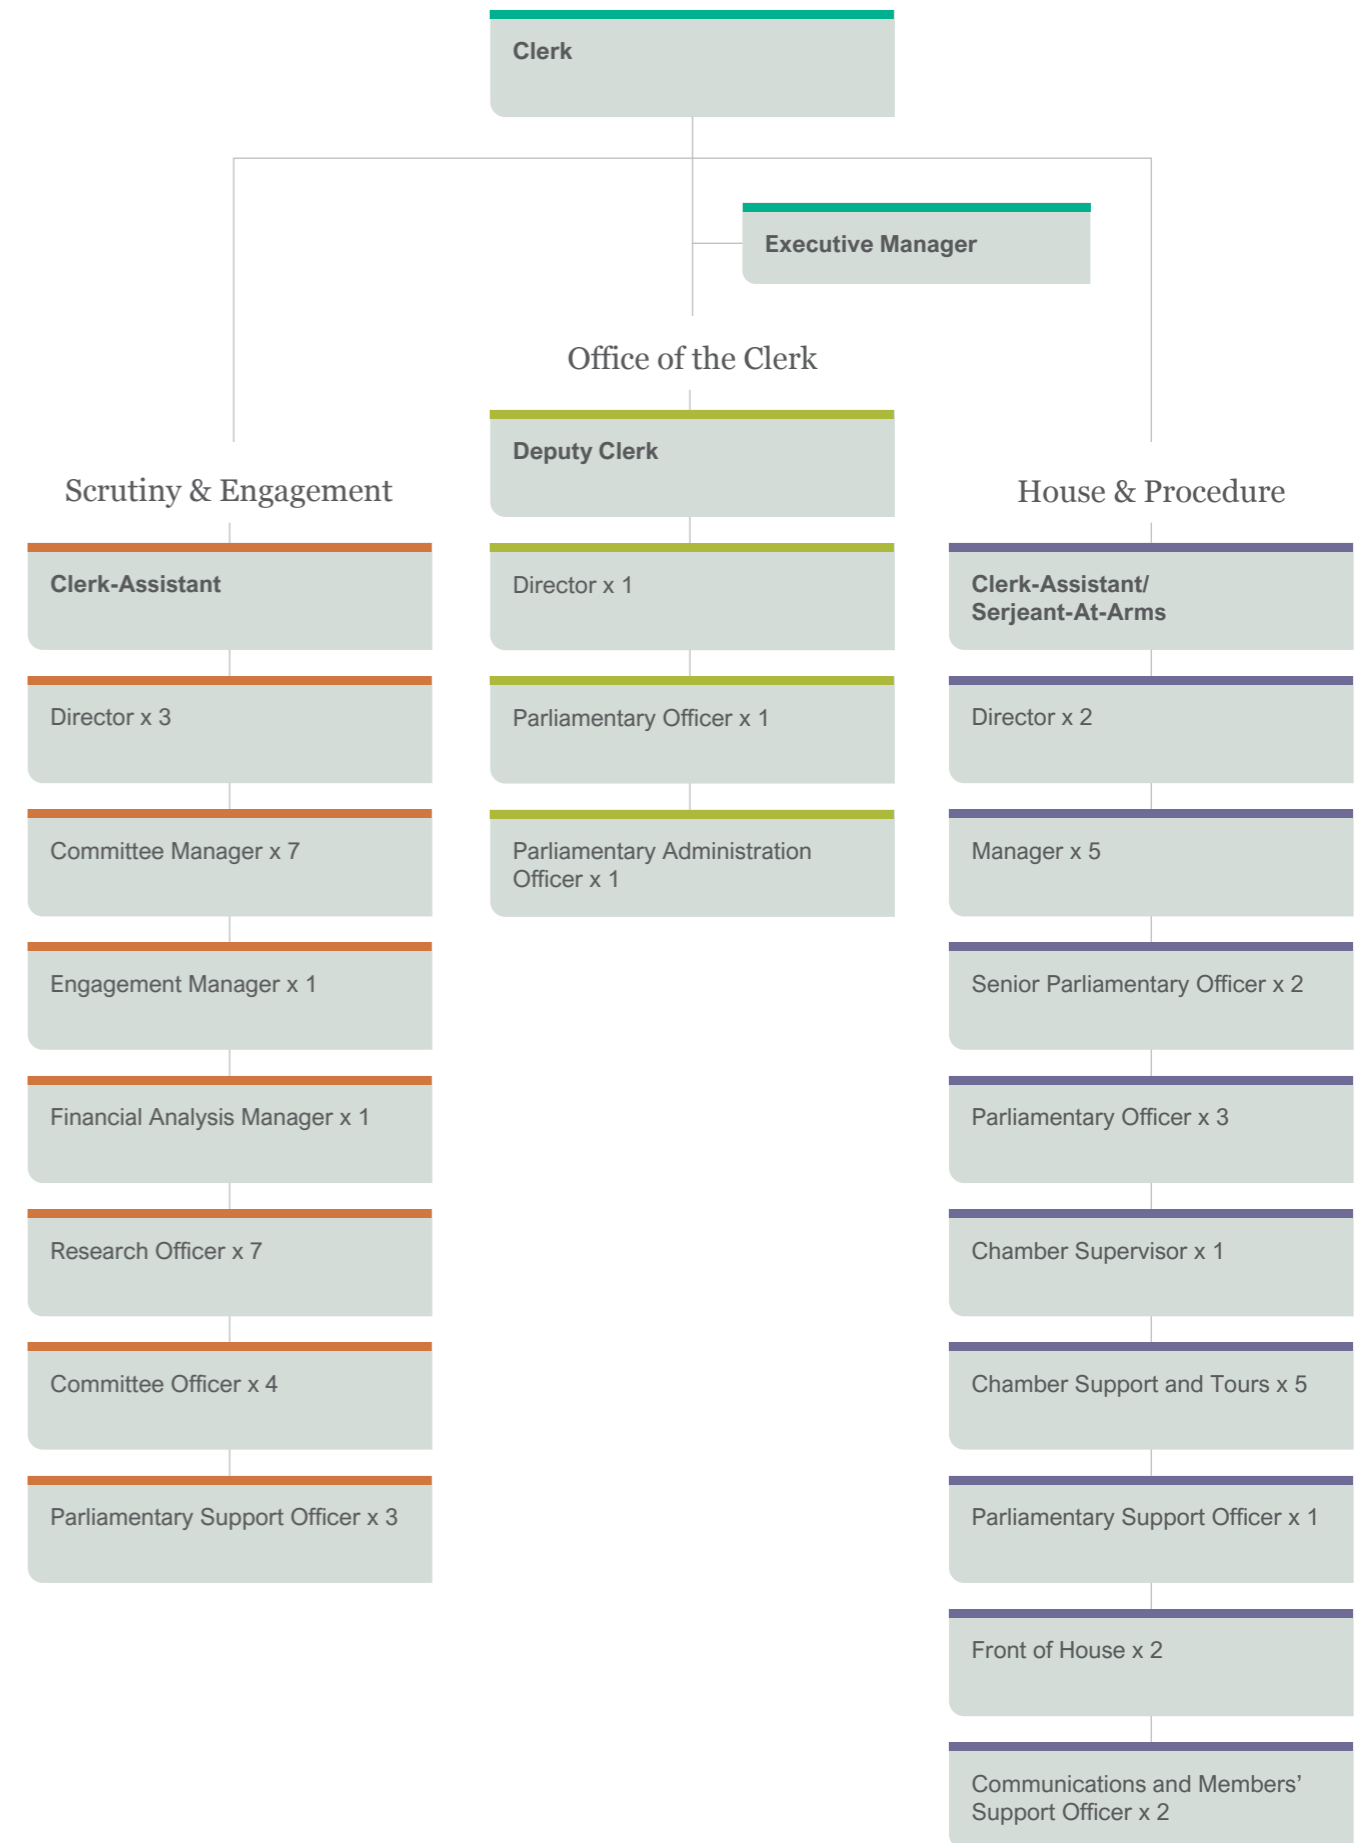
Clerk

Executive Manager

Office of the Clerk

Deputy Clerk

Director x 1

Parliamentary Officer x 1

Parliamentary Administration Officer x 1

Scrutiny & Engagement

Clerk-Assistant

Director x 3

Committee Manager x 7

Engagement Manager x 1

Financial Analysis Manager x 1

Research Officer x 7

Committee Officer x 4

Parliamentary Support Officer x 3

House & Procedure

Clerk-Assistant/ Serjeant-At-Arms

Director x 2

Manager x 5

Senior Parliamentary Officer x 2

Parliamentary Officer x 3

Chamber Supervisor x 1

Chamber Support and Tours x 5

Parliamentary Support Officer x 1

Front of House x 2

Communications and Members' Support Officer x 2